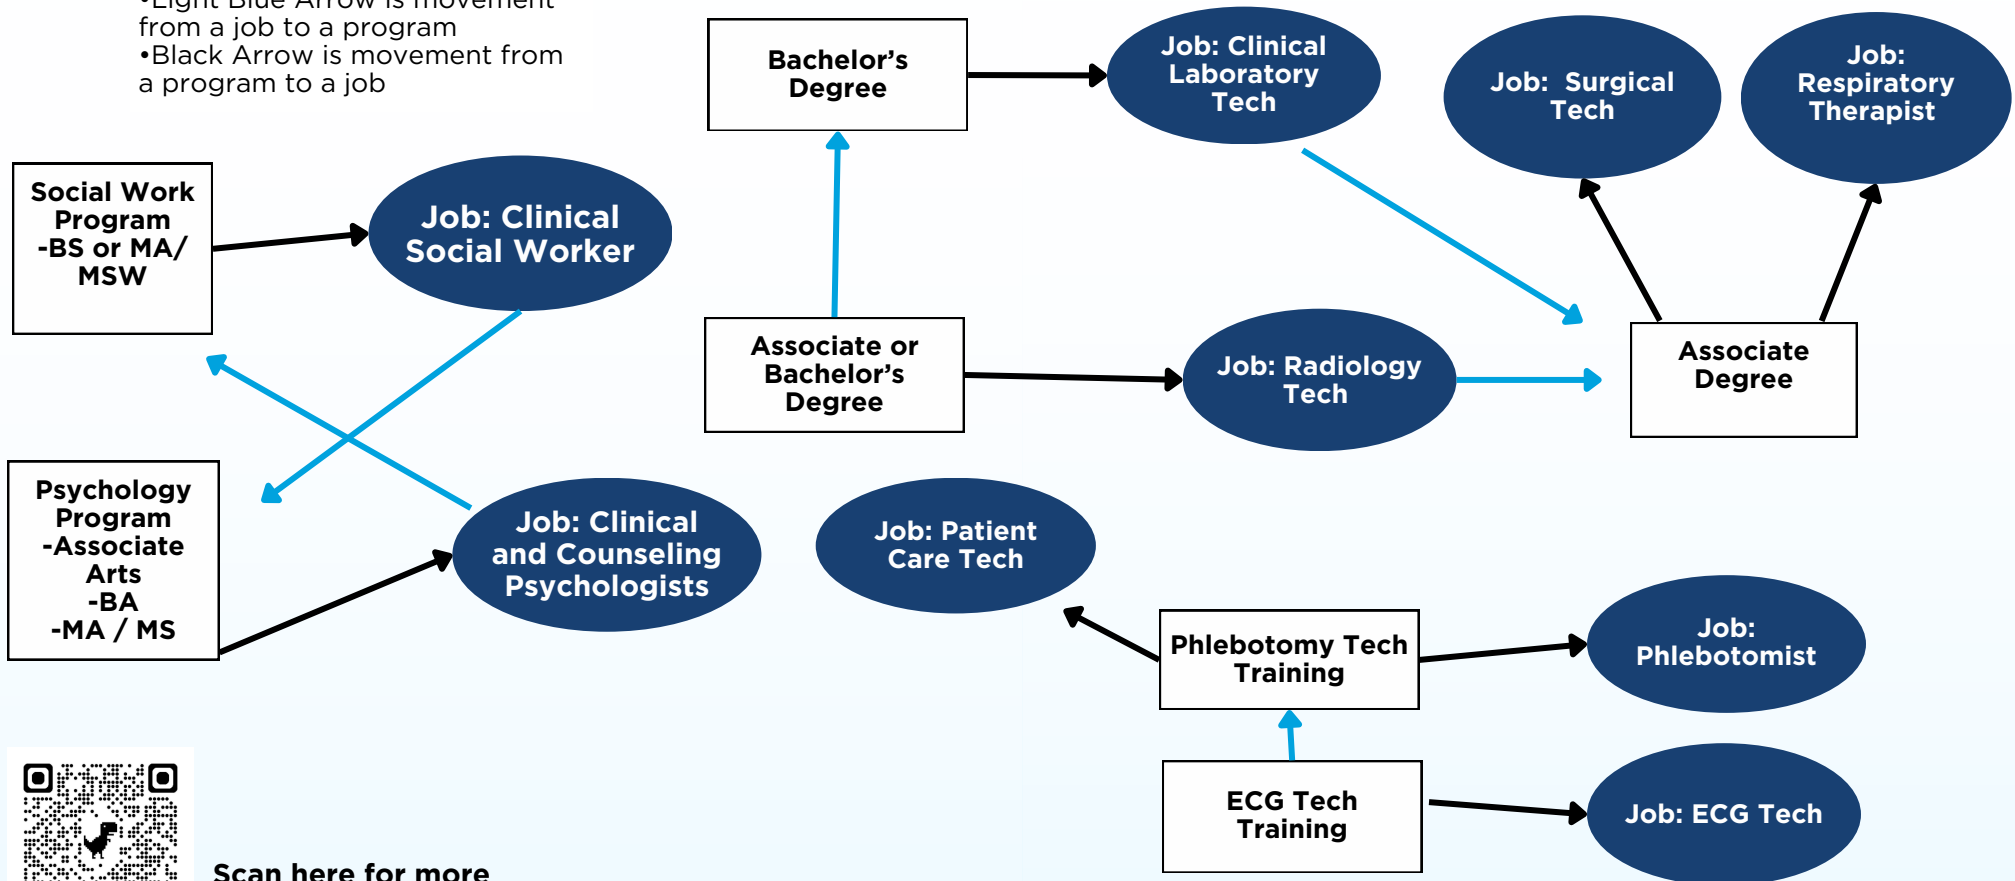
•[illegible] is movement from a job to a program
•Black Arrow is movement from a program to a job

Bachelor's Degree

Job: Clinical Laboratory Tech

Job: Surgical Tech

Job: Respiratory Therapist

Social Work Program -BS or MA/ MSW

Job: Clinical Social Worker

Associate or Bachelor's Degree

Job: Radiology Tech

Associate Degree

Psychology Program -Associate Arts -BA -MA / MS

Job: Clinical and Counseling Psychologists

Job: Patient Care Tech

Phlebotomy Tech Training

Job: Phlebotomist

ECG Tech Training

Job: ECG Tech

Scan here for more